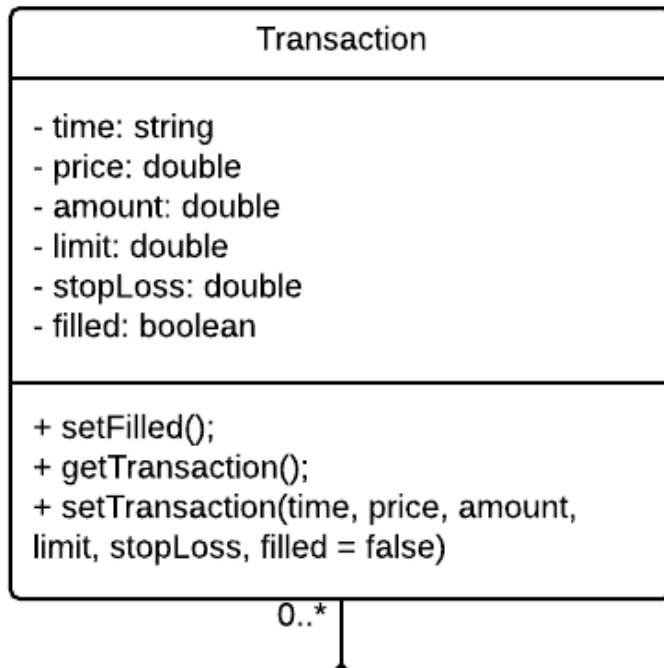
Transaction

- time: string
- price: double
- amount: double
- limit: double
- stopLoss: double
- filled: boolean

+ setFilled();
+ getTransaction();
+ setTransaction(time, price, amount, limit, stopLoss, filled = false)

0..*